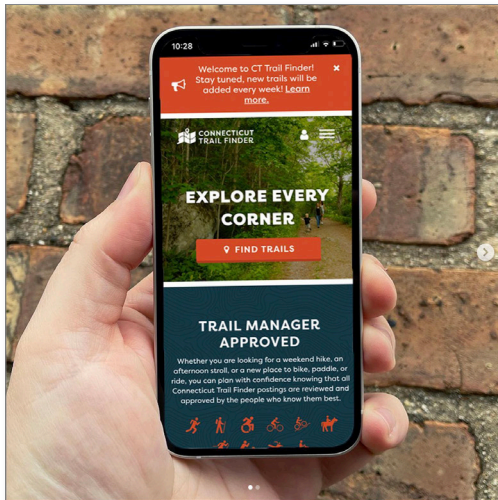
10:28

Welcome to CT Trail Finder! Stay tuned, new trails will be added every week! Learn more.

×

CONNECTICUT TRAIL FINDER

EXPLORE EVERY CORNER

FIND TRAILS

TRAIL MANAGER APPROVED

Whether you are looking for a weekend hike, an afternoon stroll, or a new place to bike, paddle, or ride, you can plan with confidence knowing that all Connecticut Trail Finder postings are reviewed and approved by the people who know them best.